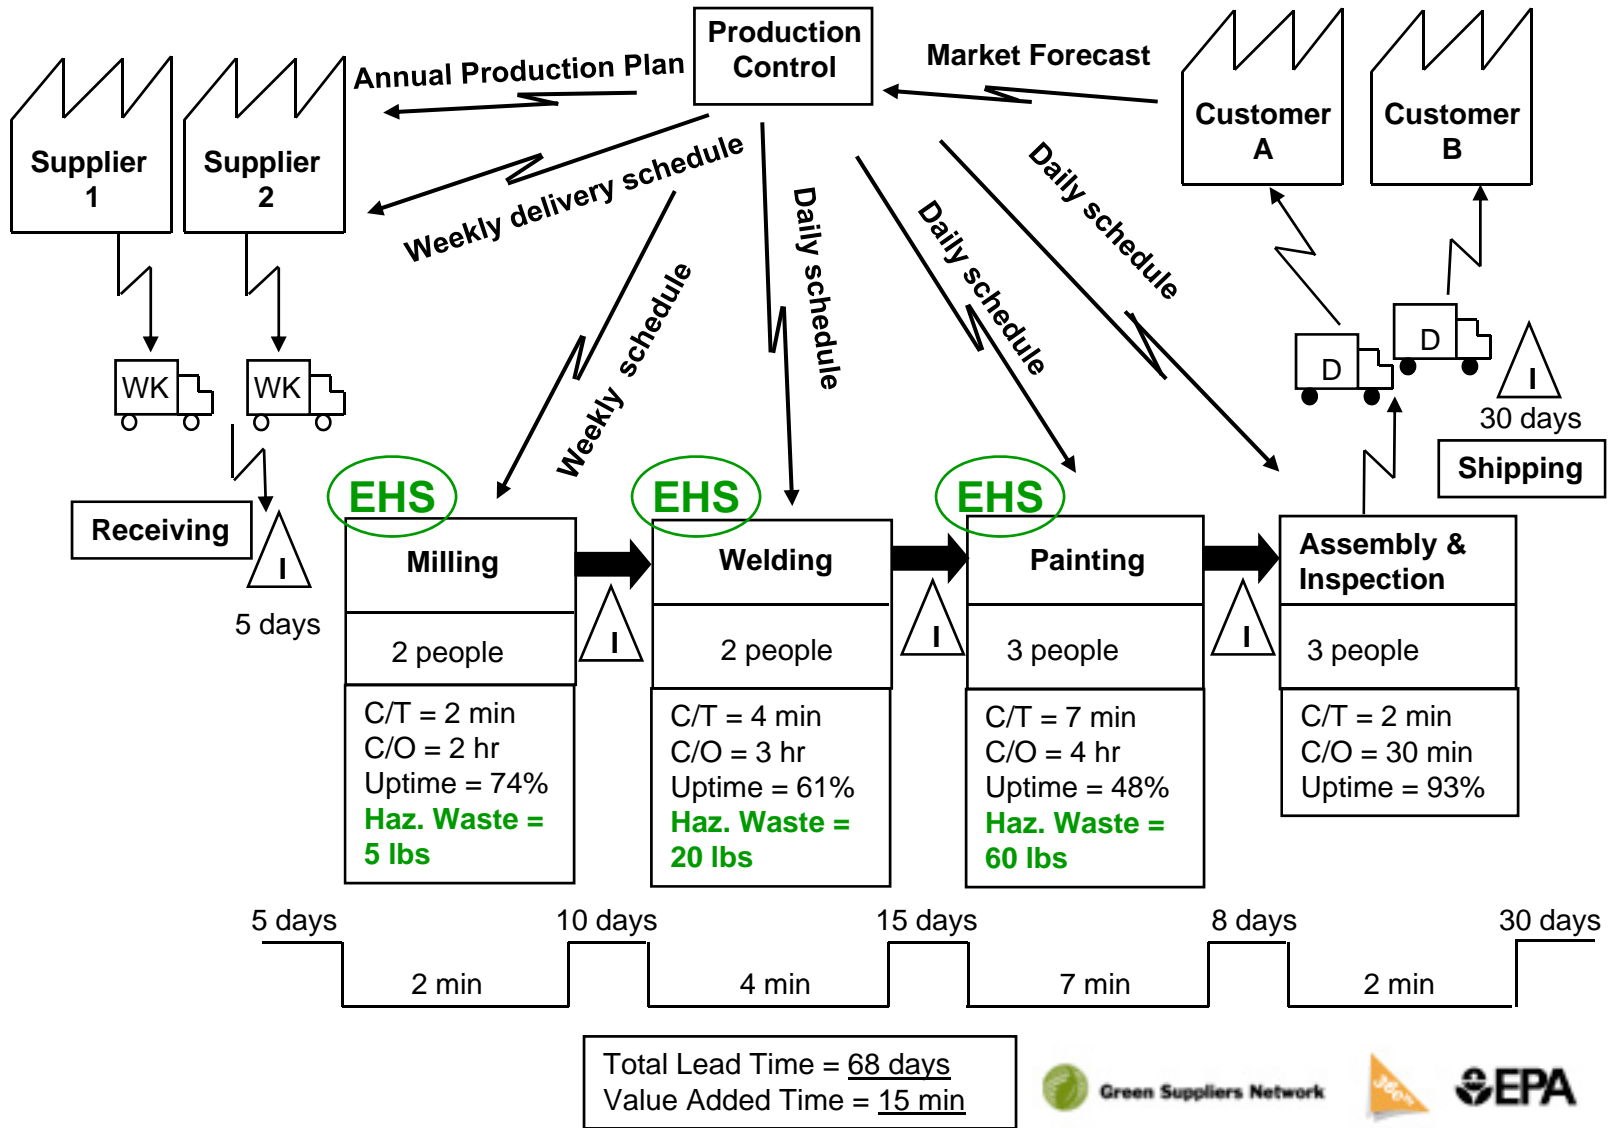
Production Control

Annual Production Plan

Market Forecast

Supplier 1

Supplier 2

Customer A

Customer B

Weekly delivery schedule

Weekly schedule

Daily schedule

Daily schedule

Daily schedule

WK

WK

D

D

Receiving

I

5 days

I

30 days

Shipping

EHS

Milling

2 people

C/T = 2 min
C/O = 2 hr
Uptime = 74%
Haz. Waste = 5 lbs

I

EHS

Welding

2 people

C/T = 4 min
C/O = 3 hr
Uptime = 61%
Haz. Waste = 20 lbs

I

EHS

Painting

3 people

C/T = 7 min
C/O = 4 hr
Uptime = 48%
Haz. Waste = 60 lbs

I

Assembly & Inspection

3 people

C/T = 2 min
C/O = 30 min
Uptime = 93%

5 days | 10 days | 15 days | 8 days | 30 days

2 min | 4 min | 7 min | 2 min

Total Lead Time = 68 days
Value Added Time = 15 min

Green Suppliers Network

360°

EPA